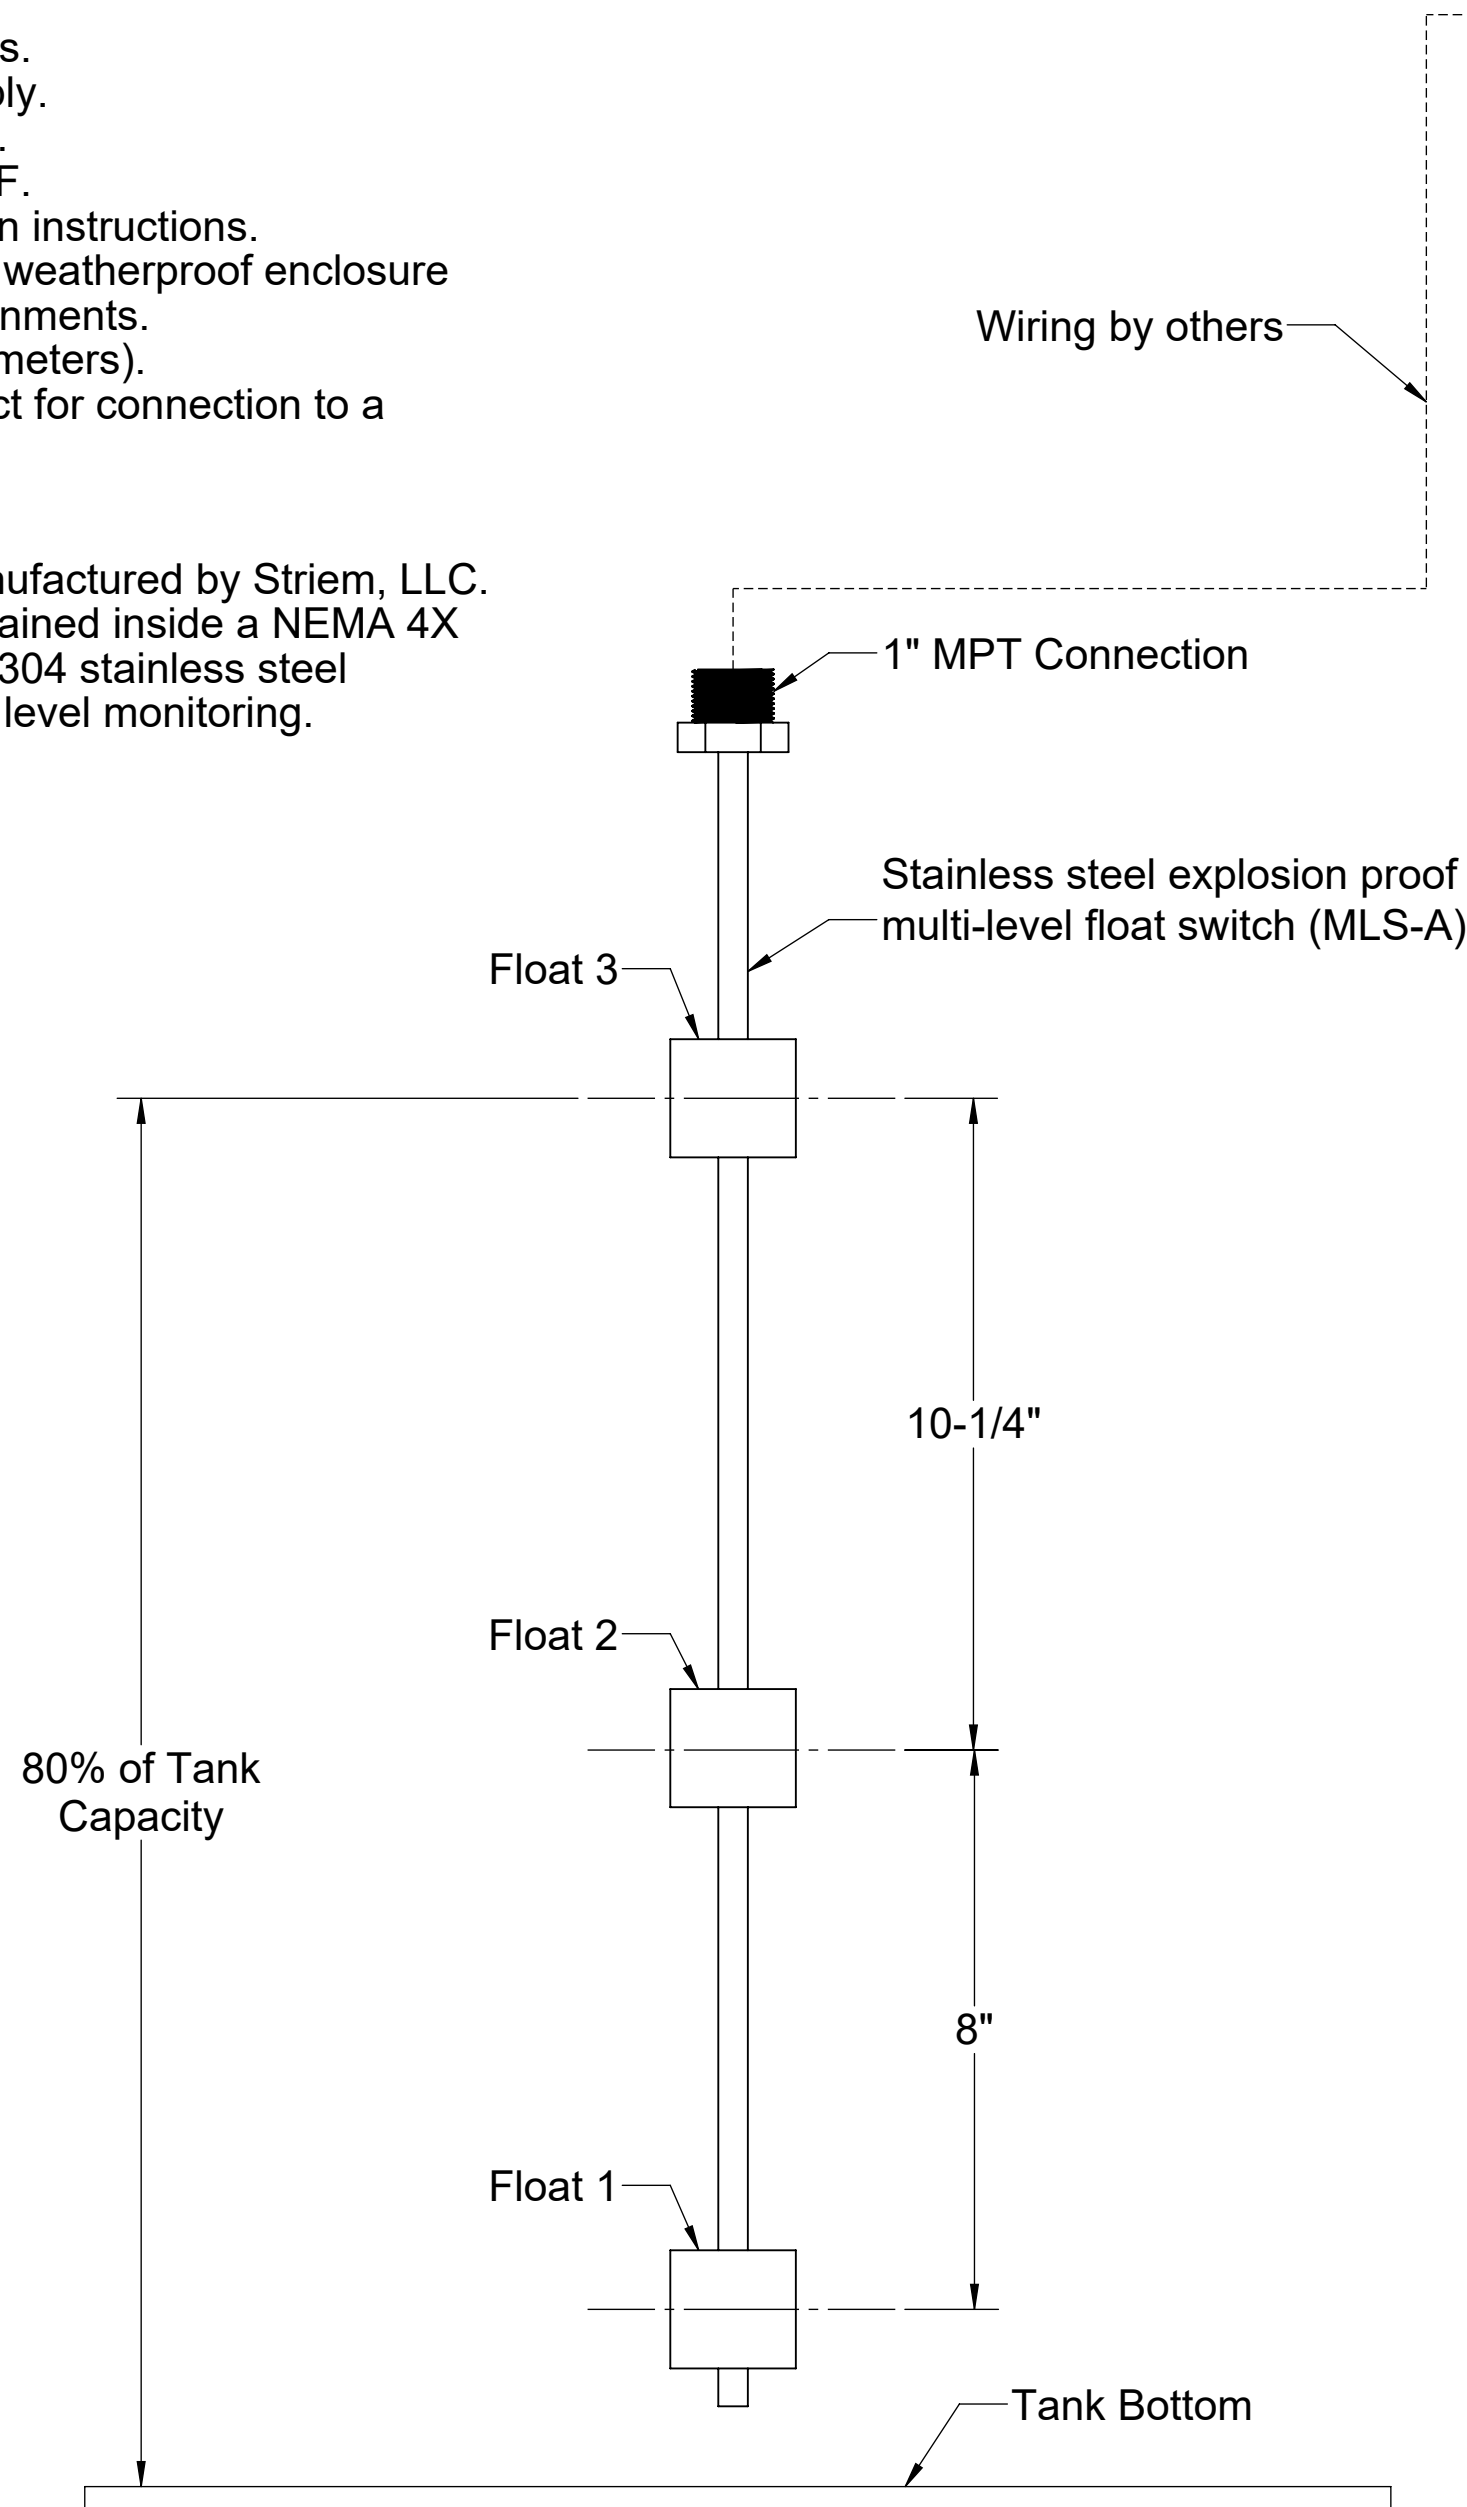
s.
ly.
.
F.
n instructions.
weatherproof enclosure
nments.
meters).
ct for connection to a

nufactured by Striem, LLC.
ained inside a NEMA 4X
304 stainless steel
level monitoring.

Wiring by others

1" MPT Connection

Stainless steel explosion proof multi-level float switch (MLS-A)

Float 3

10-1/4"

Float 2

80% of Tank Capacity

8"

Float 1

Tank Bottom